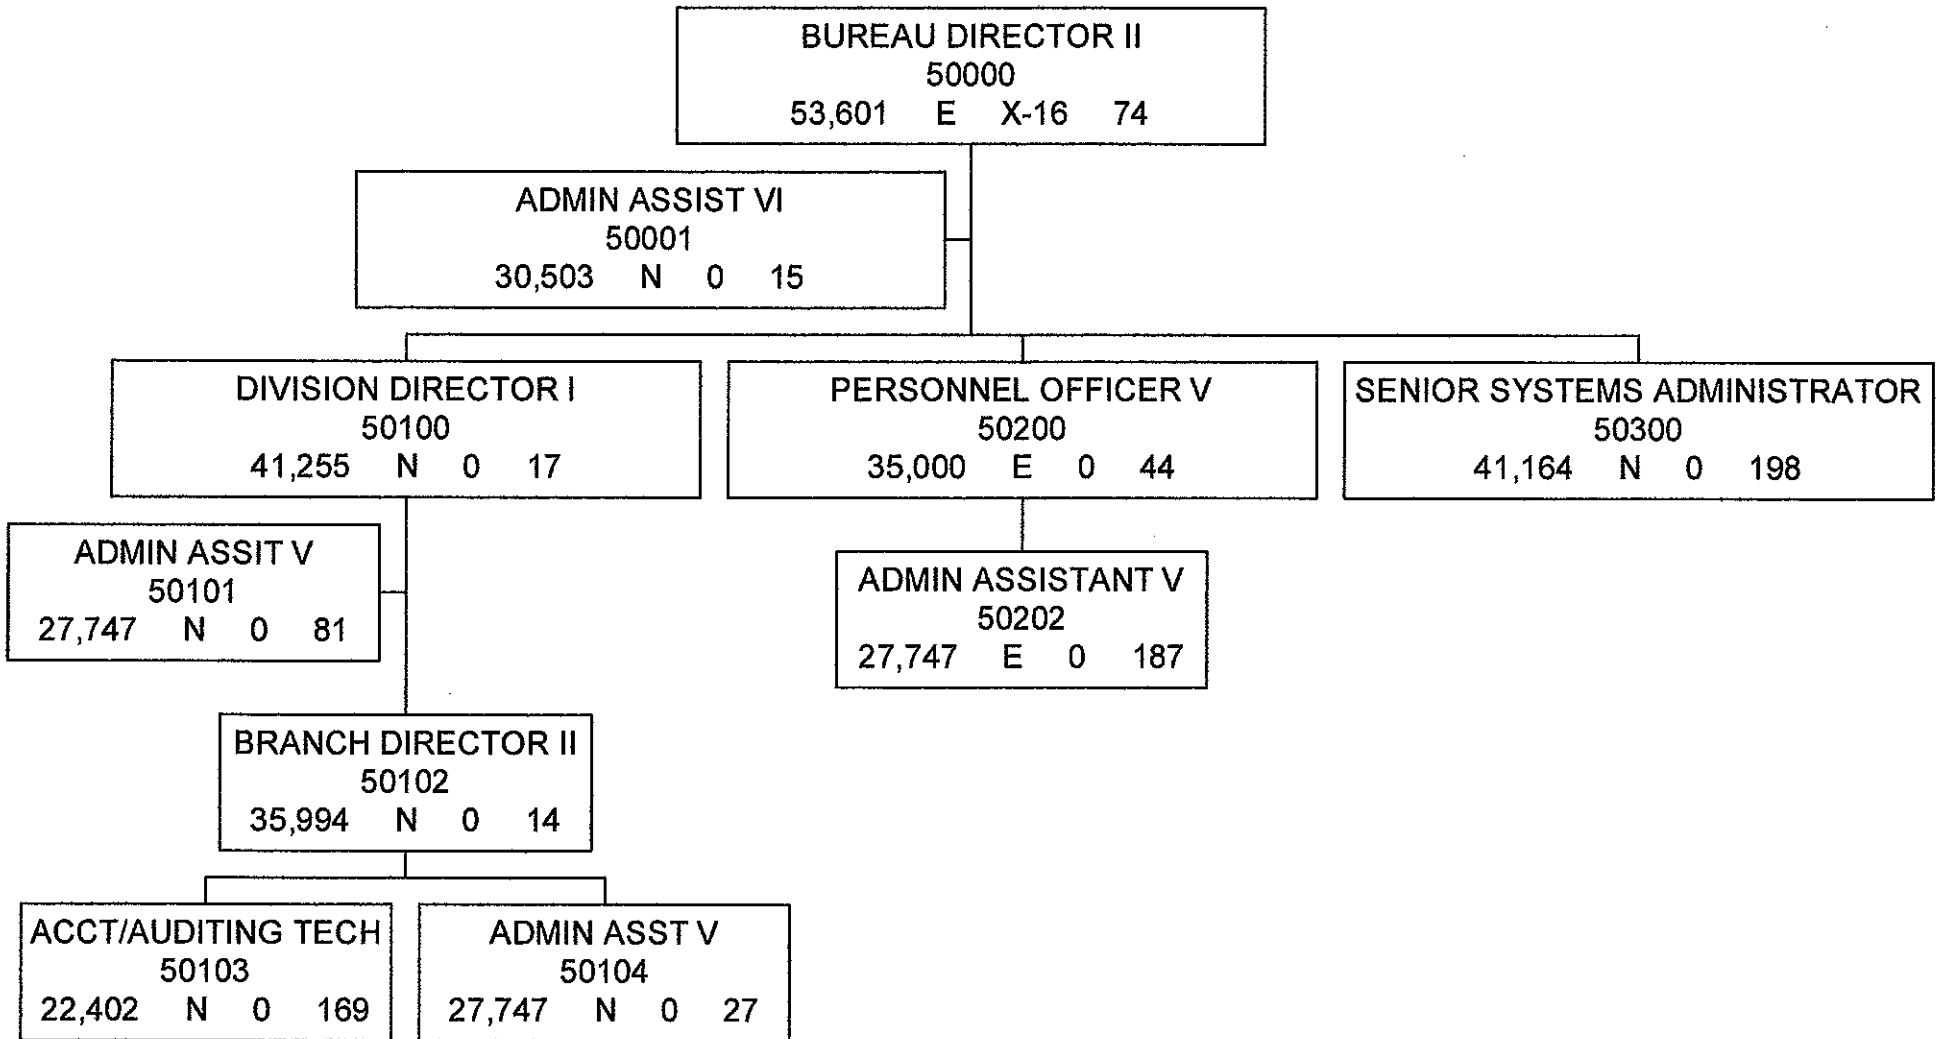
BUREAU DIRECTOR II
50000
53,601 E X-16 74

ADMIN ASSIST VI
50001
30,503 N 0 15

DIVISION DIRECTOR I
50100
41,255 N 0 17

PERSONNEL OFFICER V
50200
35,000 E 0 44

SENIOR SYSTEMS ADMINISTRATOR
50300
41,164 N 0 198

ADMIN ASSIT V
50101
27,747 N 0 81

ADMIN ASSISTANT V
50202
27,747 E 0 187

BRANCH DIRECTOR II
50102
35,994 N 0 14

ACCT/AUDITING TECH
50103
22,402 N 0 169

ADMIN ASST V
50104
27,747 N 0 27